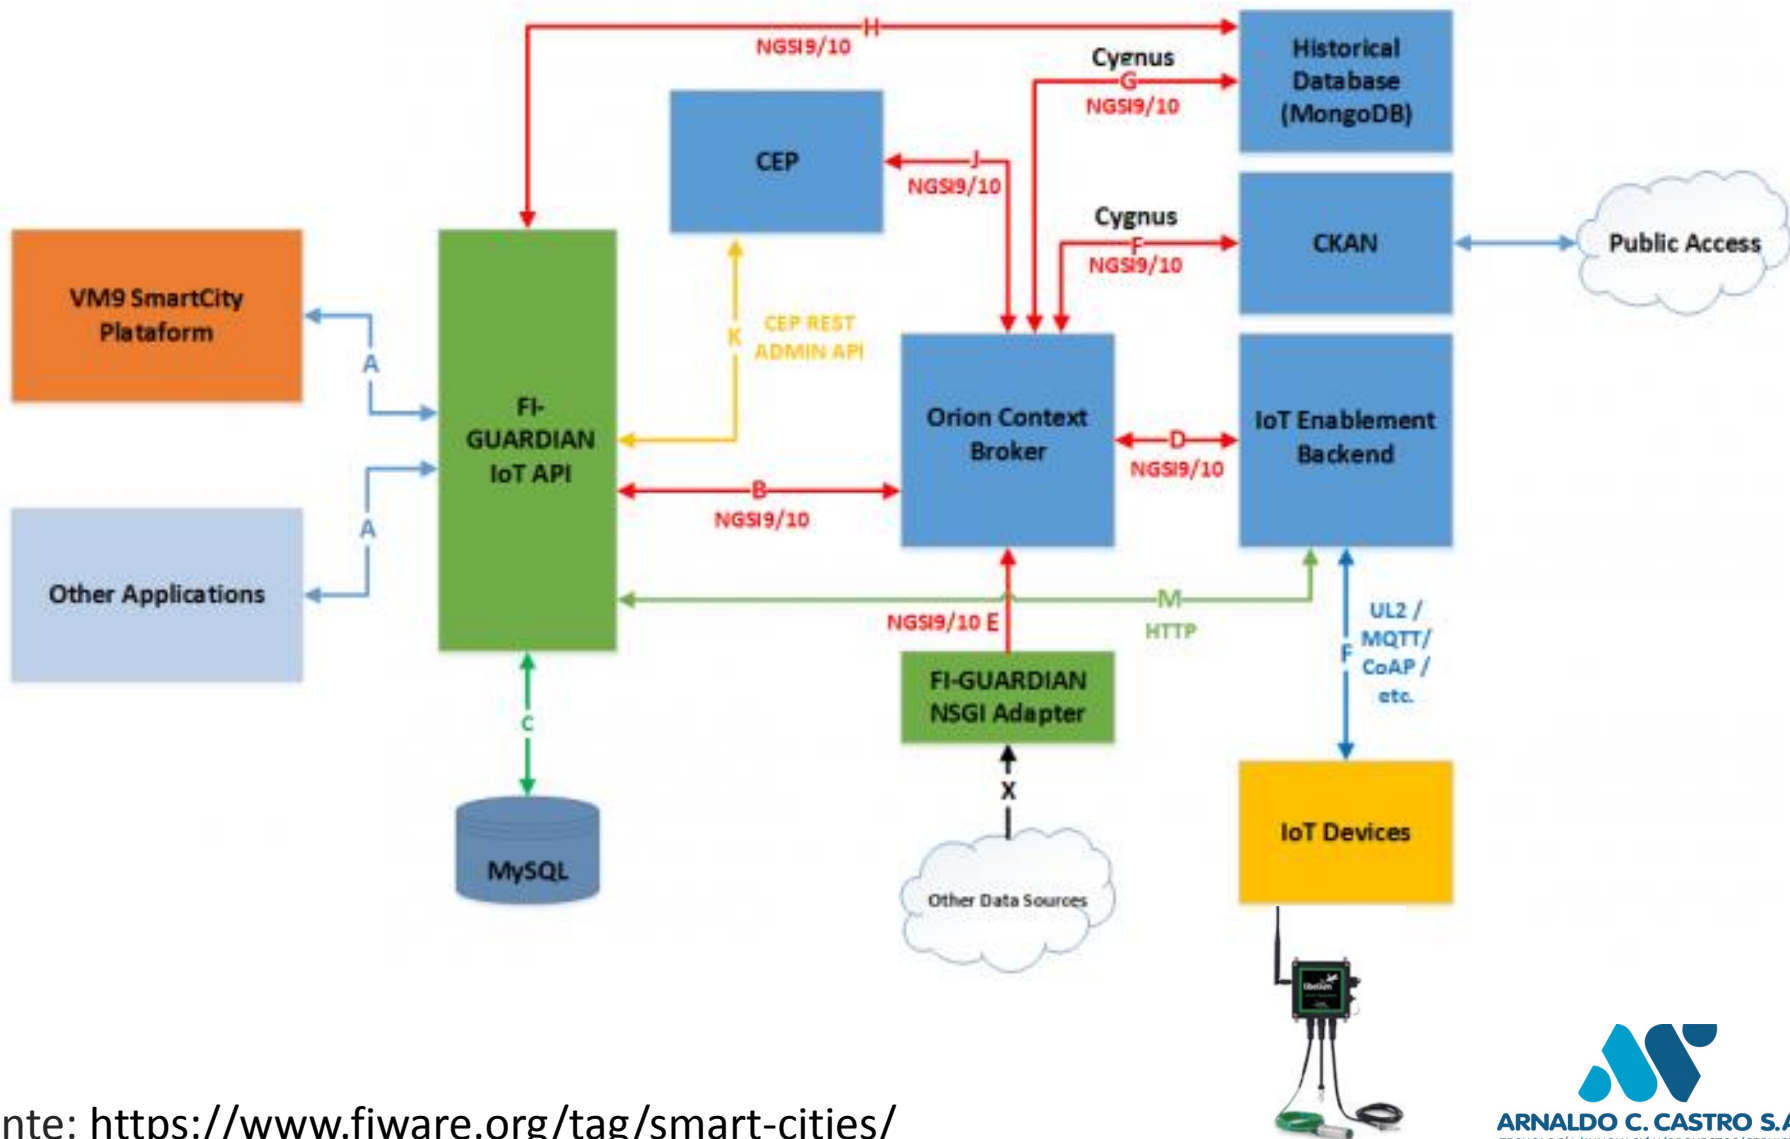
H
NGSI9/10
Historical Database (MongoDB)
Cygnus
G
NGSI9/10
CEP
J
NGSI9/10
Cygnus
F
NGSI9/10
CKAN
Public Access
VM9 SmartCity Plataform
A
FI-GUARDIAN IoT API
K
CEP REST ADMIN API
Orion Context Broker
D
NGSI9/10
IoT Enablement Backend
B
NGSI9/10
A
Other Applications
M
HTTP
NGSI9/10 E
F
UL2 / MQTT/ CoAP / etc.
FI-GUARDIAN NSGI Adapter
C
X
MySQL
Other Data Sources
IoT Devices
nte: https://www.fiware.org/tag/smart-cities/
ARNALDO C. CASTRO S.A